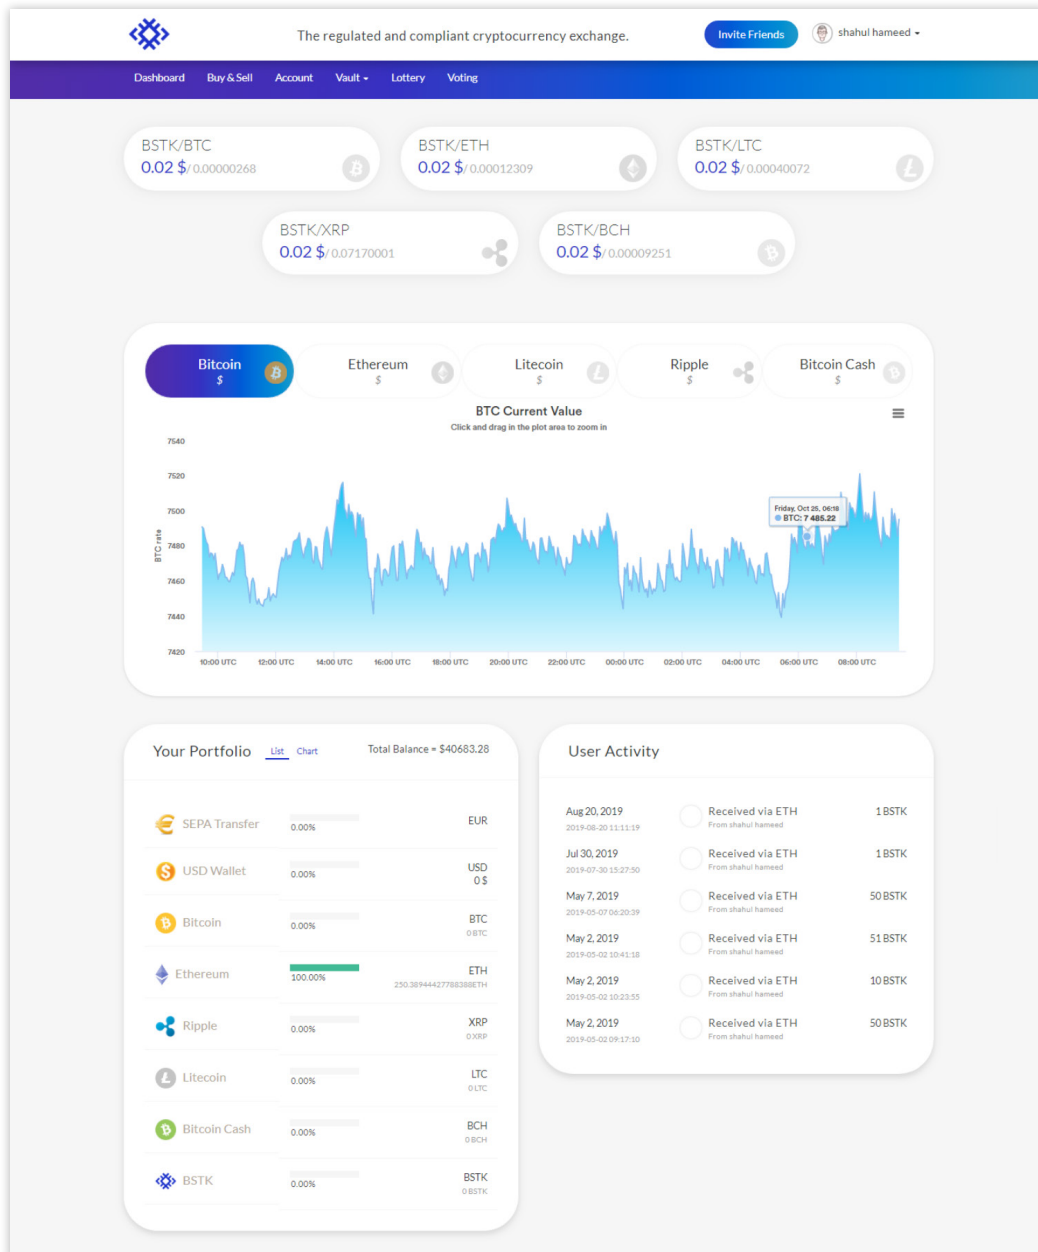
The regulated and compliant cryptocurrency exchange.

Invite Friends

shahul hameed

Dashboard Buy & Sell Account Vault Lottery Voting

BSTK/BTC
0.02 $/ 0.00000268

BSTK/ETH
0.02 $/ 0.00012309

BSTK/LTC
0.02 $/ 0.00040072

BSTK/XRP
0.02 $/ 0.07170001

BSTK/BCH
0.02 $/ 0.00009251

Bitcoin $
Ethereum $
Litecoin $
Ripple $
Bitcoin Cash $

BTC Current Value
Click and drag in the plot area to zoom in

7540
7520
7500
7480
7460
7440
7420
BTC rate

Friday, Oct 25, 06:18
● BTC: 7 485.22

10:00 UTC 12:00 UTC 14:00 UTC 16:00 UTC 18:00 UTC 20:00 UTC 22:00 UTC 00:00 UTC 02:00 UTC 04:00 UTC 06:00 UTC 08:00 UTC

Your Portfolio List Chart Total Balance ≈ $40683.28

| | | |
|---|---|---|
| SEPA Transfer | 0.00% | EUR |
| USD Wallet | 0.00% | USD 0 $ |
| Bitcoin | 0.00% | BTC 0 BTC |
| Ethereum | 100.00% | ETH 250.38944427788388ETH |
| Ripple | 0.00% | XRP 0 XRP |
| Litecoin | 0.00% | LTC 0 LTC |
| Bitcoin Cash | 0.00% | BCH 0 BCH |
| BSTK | 0.00% | BSTK 0 BSTK |

User Activity

| | | |
|---|---|---|
| Aug 20, 2019 2019-08-20 11:11:19 | Received via ETH From shahul hameed | 1 BSTK |
| Jul 30, 2019 2019-07-30 15:27:50 | Received via ETH From shahul hameed | 1 BSTK |
| May 7, 2019 2019-05-07 06:20:39 | Received via ETH From shahul hameed | 50 BSTK |
| May 2, 2019 2019-05-02 10:41:18 | Received via ETH From shahul hameed | 51 BSTK |
| May 2, 2019 2019-05-02 10:23:55 | Received via ETH From shahul hameed | 10 BSTK |
| May 2, 2019 2019-05-02 09:17:10 | Received via ETH From shahul hameed | 50 BSTK |